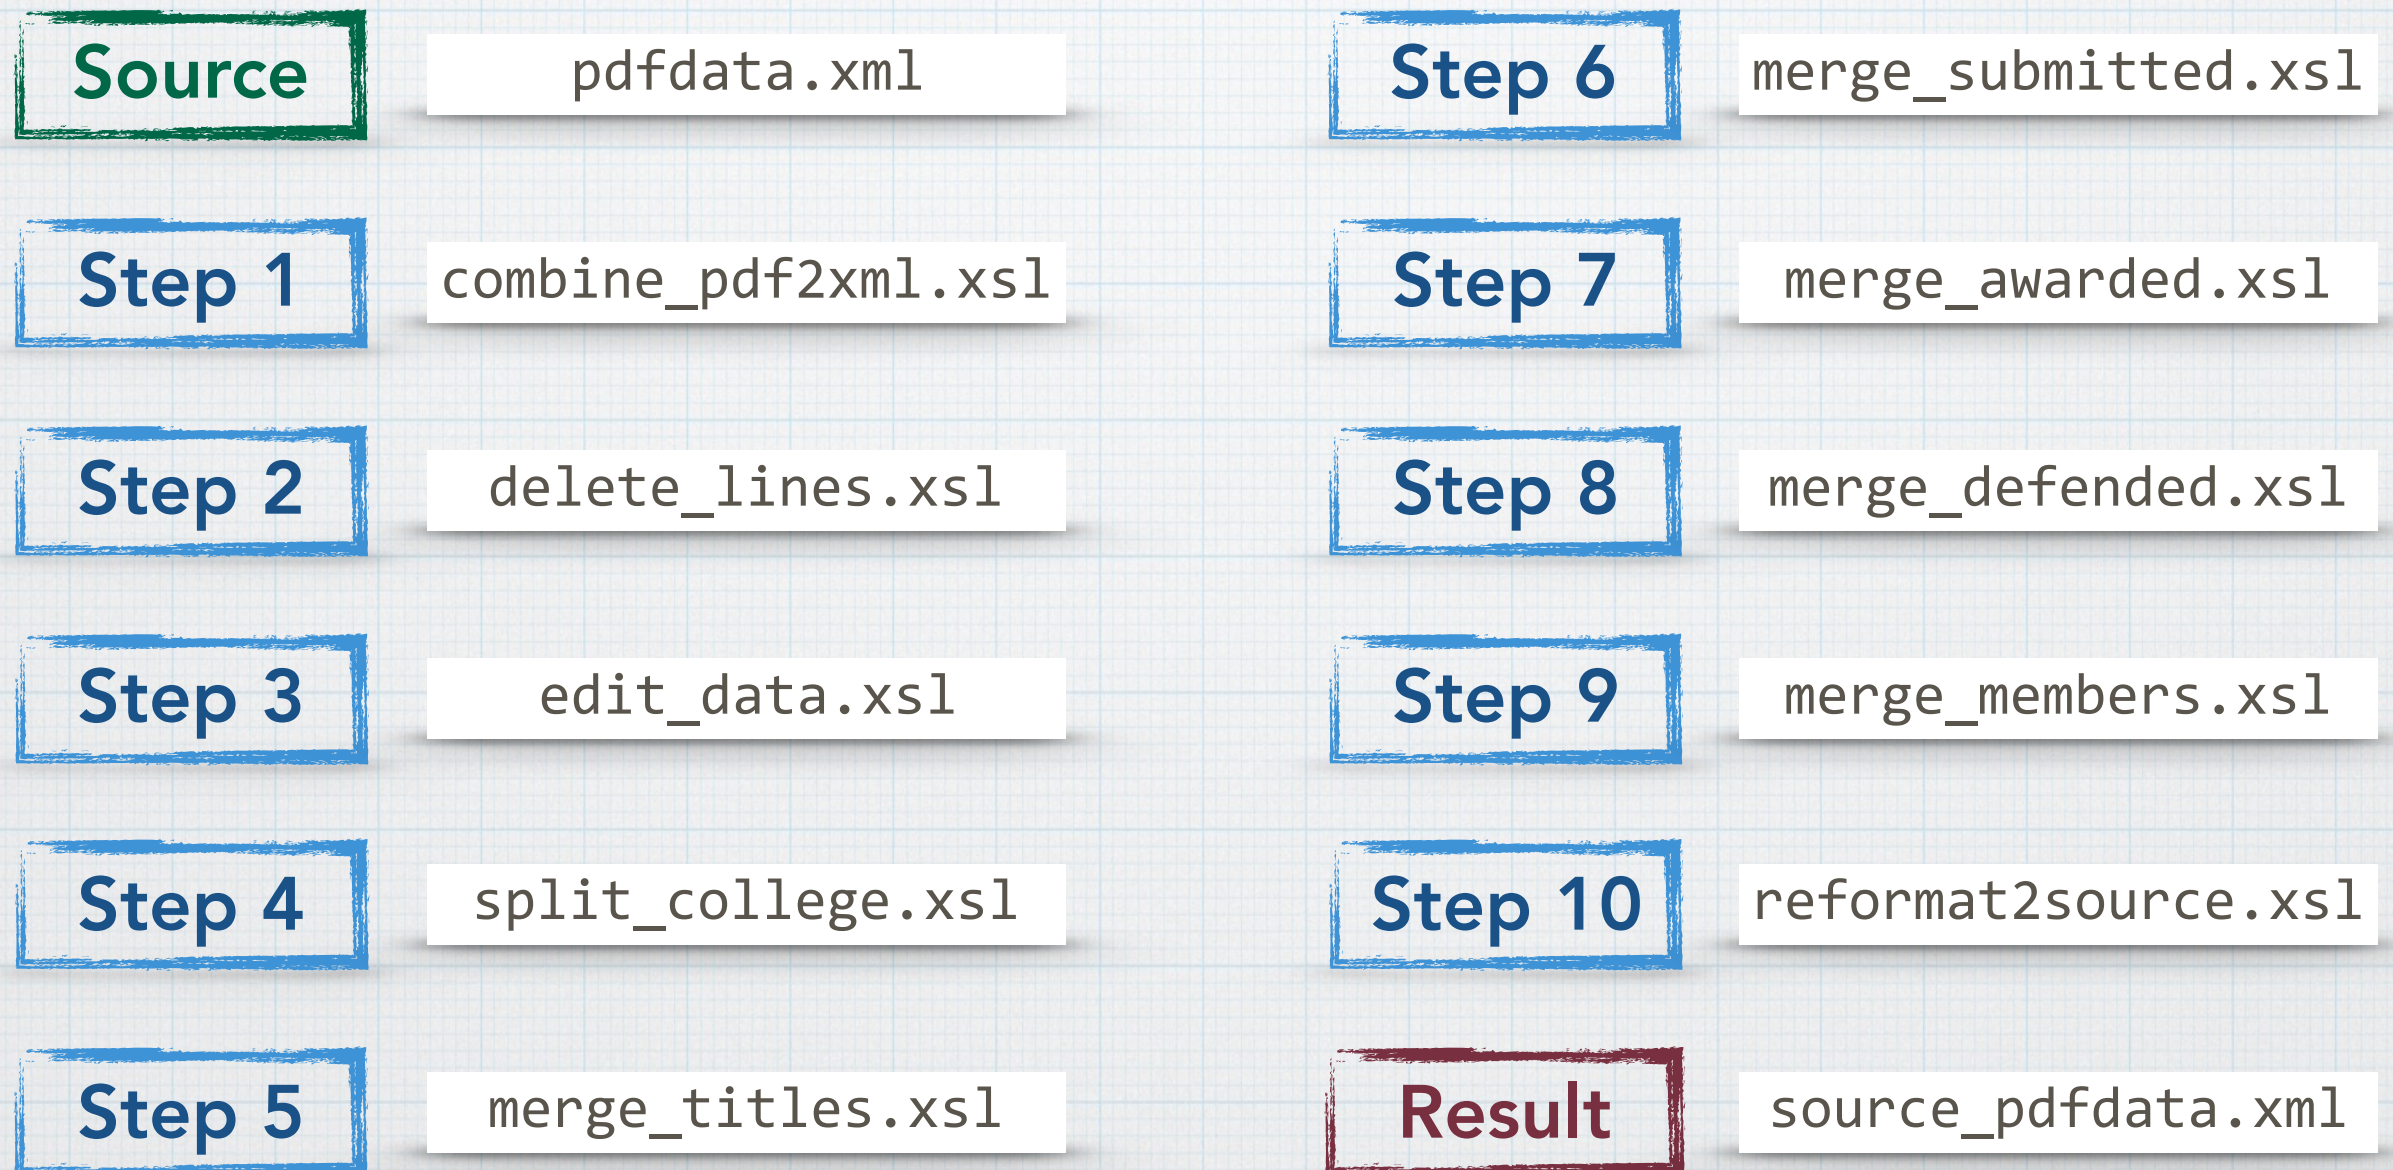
Source pdfdata.xml

Step 1 combine_pdf2xml.xsl

Step 2 delete_lines.xsl

Step 3 edit_data.xsl

Step 4 split_college.xsl

Step 5 merge_titles.xsl

Step 6 merge_submitted.xsl

Step 7 merge_awarded.xsl

Step 8 merge_defended.xsl

Step 9 merge_members.xsl

Step 10 reformat2source.xsl

Result source_pdfdata.xml